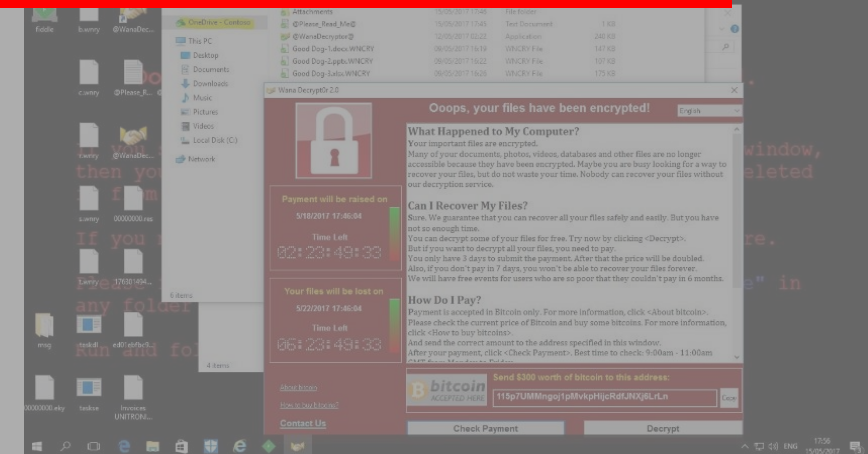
fiddle
b.wnry
@WanaDec...
c.wnry
@Please_R...
r.wnry
s.wnry
t.wnry
u.wnry
00000000.res
taskdl
taskse
msg
176301494...
ed01ebfbc9...
00000000.eky
Invoices UNTRONI...

OneDrive - Contoso
This PC
Desktop
Documents
Downloads
Music
Pictures
Videos
Local Disk (C:)
Network
6 items
4 items

Attachments
@Please_Read_Me@
@WanaDecryptor@
Good Dog-1.docx.WNCRY
Good Dog-2.pptx.WNCRY
Good Dog-3.xlsx.WNCRY
File folder
Text Document
Application
WNCRY File
WNCRY File
WNCRY File
1 KB
240 KB
147 KB
77 KB
175 KB

Ooops
If you
then you
from
If you
Search
any folder
Run and fo
window,
deleted
re.
" in

Wana Decrypt0r 2.0
Ooops, your files have been encrypted!
English

Payment will be raised on
5/18/2017 17:46:04
Time Left
02:23:49:33

Your files will be lost on
5/22/2017 17:46:04
Time Left
06:23:49:33

About bitcoin
How to buy bitcoins?
Contact Us

What Happened to My Computer?
Your important files are encrypted.
Many of your documents, photos, videos, databases and other files are no longer accessible because they have been encrypted. Maybe you are busy looking for a way to recover your files, but do not waste your time. Nobody can recover your files without our decryption service.

Can I Recover My Files?
Sure. We guarantee that you can recover all your files safely and easily. But you have not so enough time.
You can decrypt some of your files for free. Try now by clicking <Decrypt>.
But if you want to decrypt all your files, you need to pay.
You only have 3 days to submit the payment. After that the price will be doubled.
Also, if you don't pay in 7 days, you won't be able to recover your files forever.
We will have free events for users who are so poor that they couldn't pay in 6 months.

How Do I Pay?
Payment is accepted in Bitcoin only. For more information, click <About bitcoin>.
Please check the current price of Bitcoin and buy some bitcoins. For more information, click <How to buy bitcoins>.
And send the correct amount to the address specified in this window.
After your payment, click <Check Payment>. Best time to check: 9:00am - 11:00am
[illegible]

bitcoin
ACCEPTED HERE
Send $300 worth of bitcoin to this address:
115p7UMMngoj1pMvkpHijcRdfJNXj6LrLn
Copy
Check Payment
Decrypt

ENG
17:56
15/05/2017